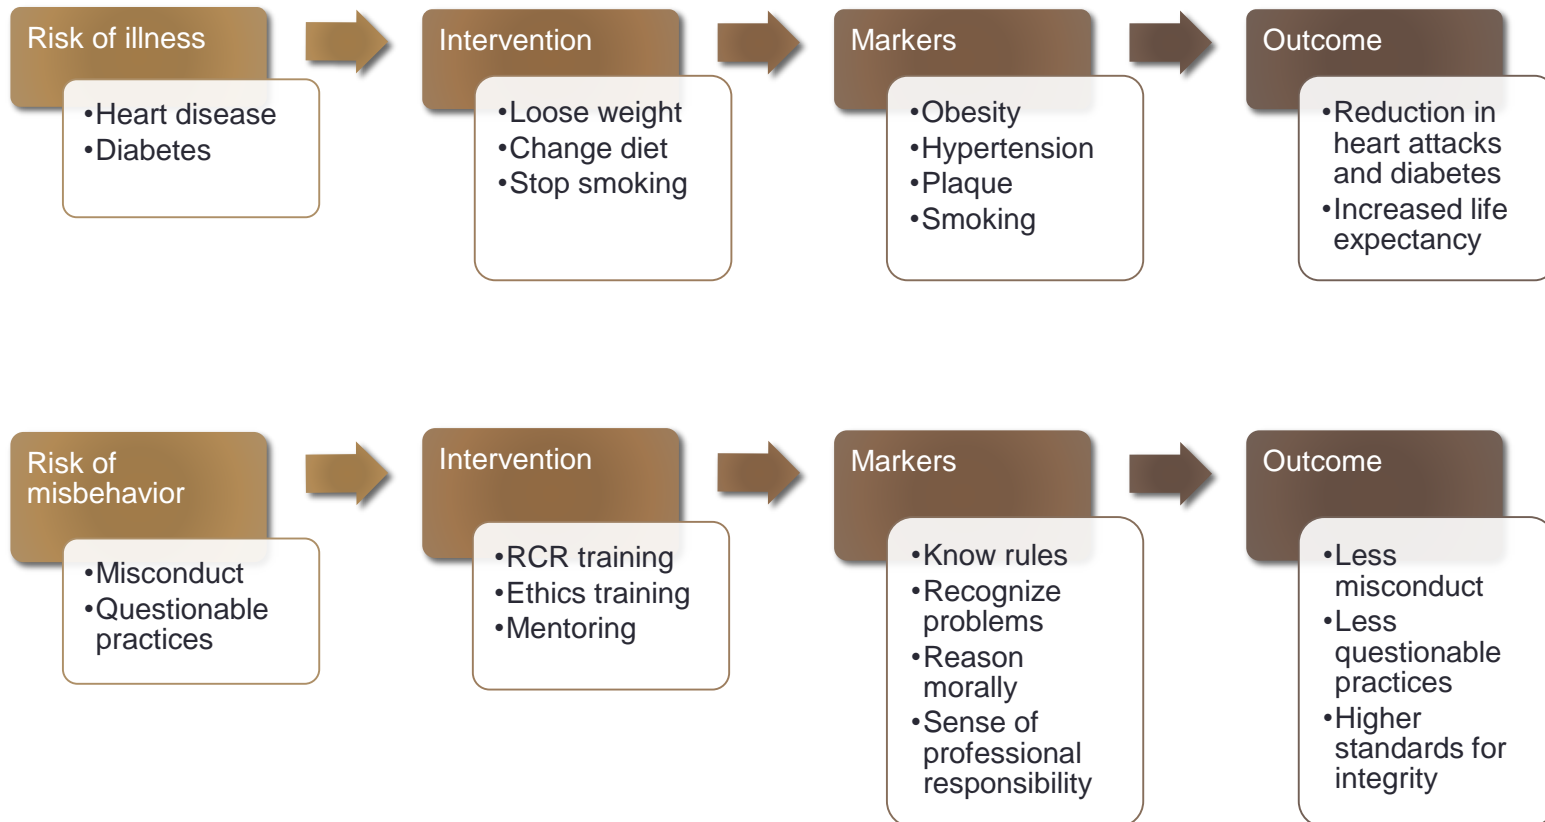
Risk of illness

•Heart disease
•Diabetes

Intervention

•Loose weight
•Change diet
•Stop smoking

Markers

•Obesity
•Hypertension
•Plaque
•Smoking

Outcome

•Reduction in heart attacks and diabetes
•Increased life expectancy

Risk of misbehavior

•Misconduct
•Questionable practices

Intervention

•RCR training
•Ethics training
•Mentoring

Markers

•Know rules
•Recognize problems
•Reason morally
•Sense of professional responsibility

Outcome

•Less misconduct
•Less questionable practices
•Higher standards for integrity